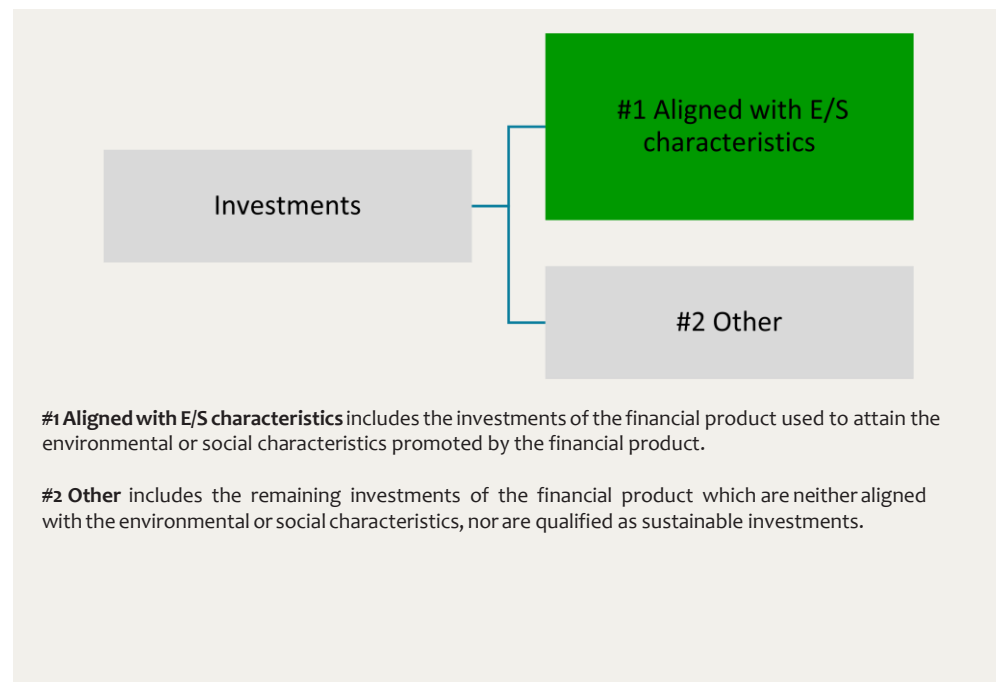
Investments

#1 Aligned with E/S characteristics

#2 Other

#1 Aligned with E/S characteristics includes the investments of the financial product used to attain the environmental or social characteristics promoted by the financial product.

#2 Other includes the remaining investments of the financial product which are neither aligned with the environmental or social characteristics, nor are qualified as sustainable investments.